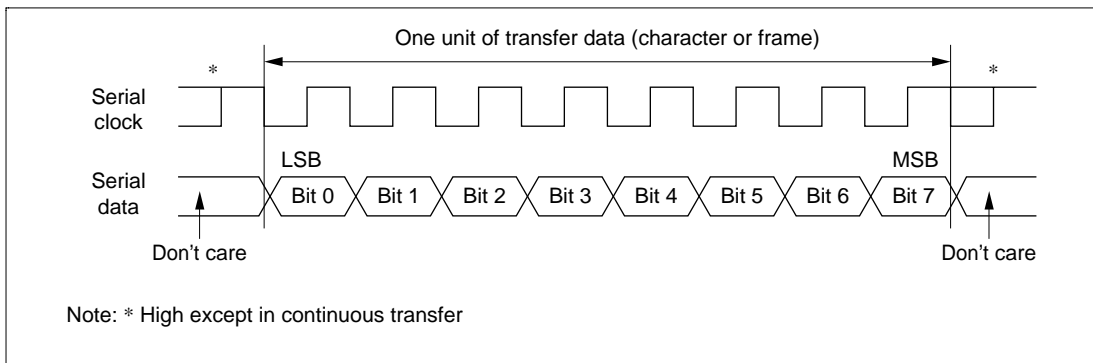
One unit of transfer data (character or frame)

*

*

Serial clock

Serial data

LSB

MSB

Bit 0

Bit 1

Bit 2

Bit 3

Bit 4

Bit 5

Bit 6

Bit 7

Don't care

Don't care

Note: * High except in continuous transfer